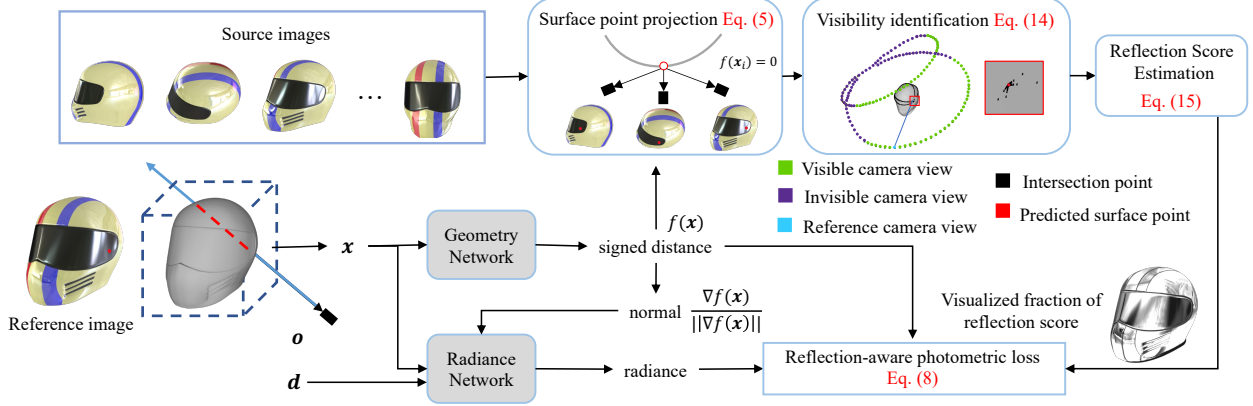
Source images

...

Surface point projection Eq. (5)

$f(\boldsymbol{x}_i) = 0$

Visibility identification Eq. (14)

Reflection Score Estimation Eq. (15)

Visible camera view

Invisible camera view

Reference camera view

Intersection point

Predicted surface point

Reference image

$\boldsymbol{x}$

$\boldsymbol{o}$

$\boldsymbol{d}$

Geometry Network

$f(\boldsymbol{x})$

signed distance

normal $\frac{\nabla f(\boldsymbol{x})}{||\nabla f(\boldsymbol{x})||}$

Radiance Network

radiance

Visualized fraction of reflection score

Reflection-aware photometric loss Eq. (8)